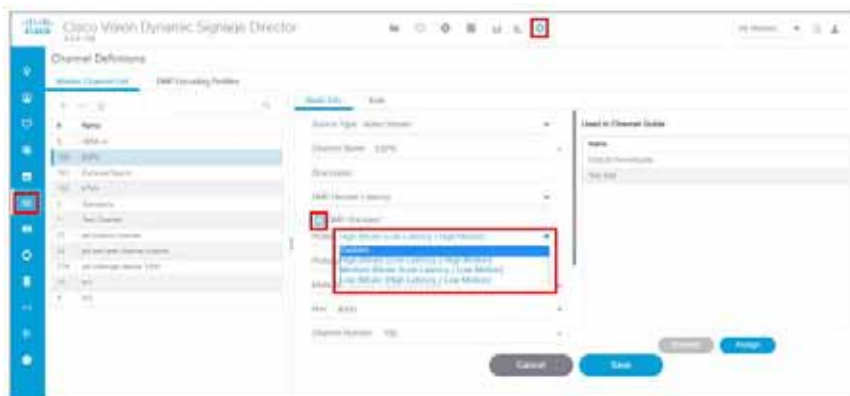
Cisco Vision Dynamic Signage Director

Channel Definitions

Master Channel List | DMP Encoding Profiles

| # | Name |
|---|---|
| 5 | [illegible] |
| 100 | ESPN |
| 101 | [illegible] |
| 102 | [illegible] |
| 2 | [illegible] |
| 1 | Test Channel |
| 21 | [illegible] |
| 22 | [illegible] |
| 774 | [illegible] |
| 11 | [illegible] |
| 8 | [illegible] |

Basic Info | Scale

Source Type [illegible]

Channel Name ESPN

Description

DMP Decoder Latency

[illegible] (Encoder)

Profile High Bitrate (Low Latency) (High Motion)

Disabled
High Bitrate (Low Latency) (High Motion)
Medium Bitrate (Low Latency) (Low Motion)
Low Bitrate (High Latency) (Low Motion)

Used in Channel Guide

Name

Cancel | Save

Unassign | Assign